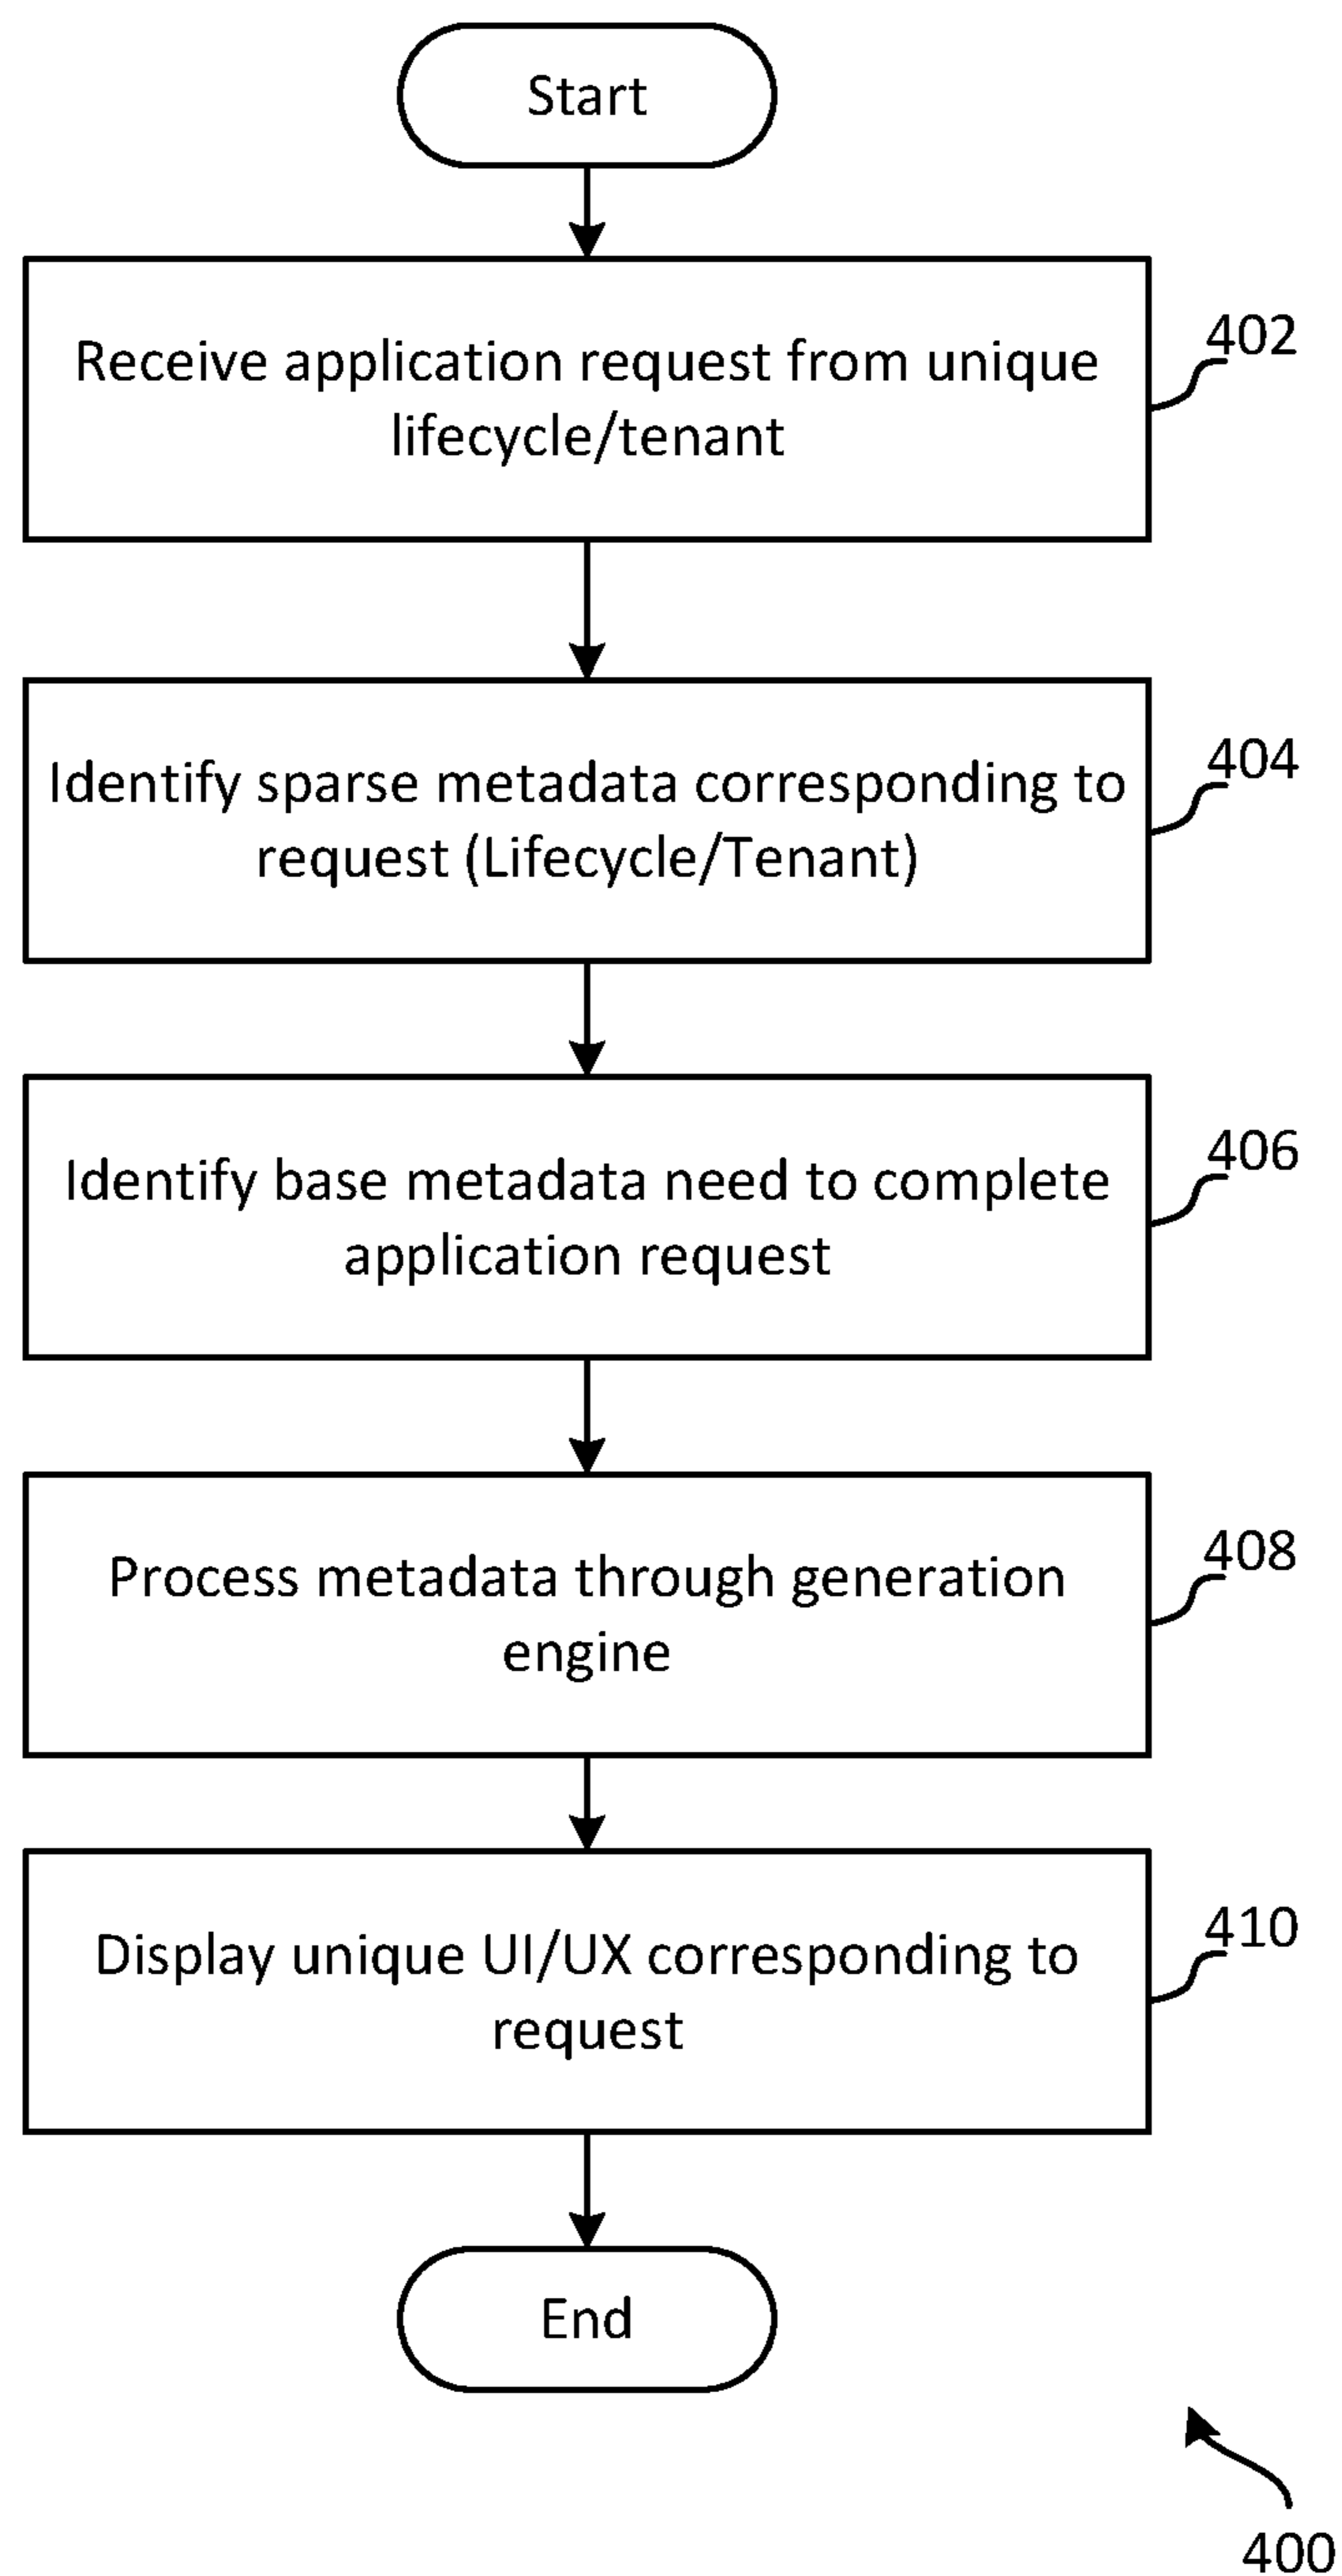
Start

Receive application request from unique lifecycle/tenant

402

Identify sparse metadata corresponding to request (Lifecycle/Tenant)

404

Identify base metadata need to complete application request

406

Process metadata through generation engine

408

Display unique UI/UX corresponding to request

410

End

400